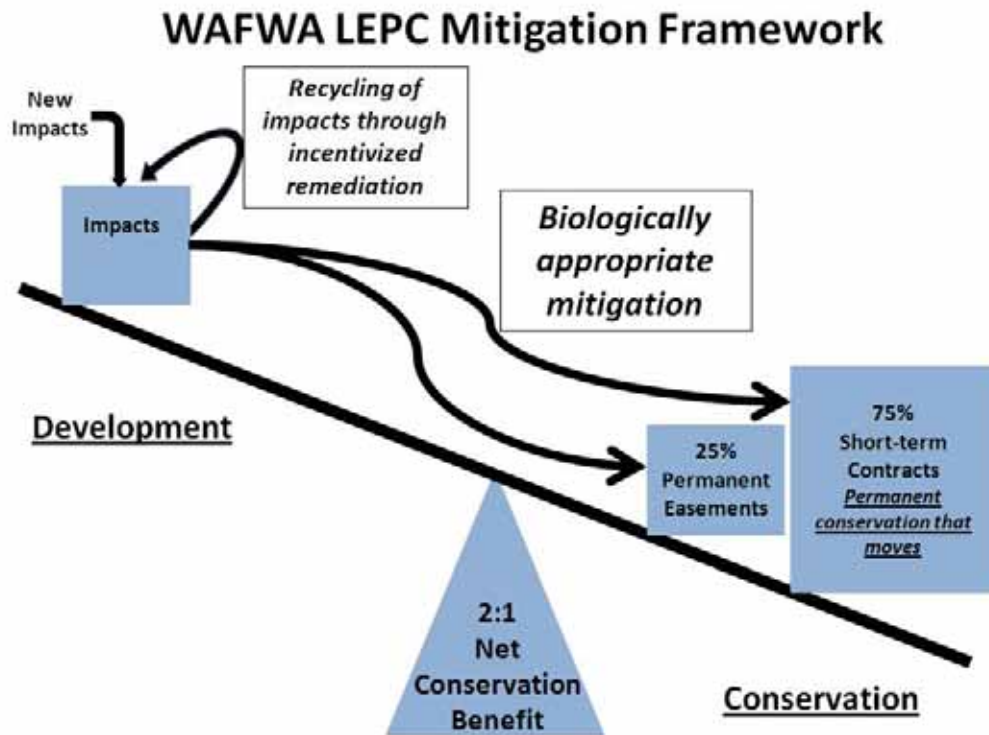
WAFWA LEPC Mitigation Framework

New Impacts

Impacts

Recycling of impacts through incentivized remediation

Biologically appropriate mitigation

Development

25% Permanent Easements

75% Short-term Contracts Permanent conservation that moves

2:1 Net Conservation Benefit

Conservation